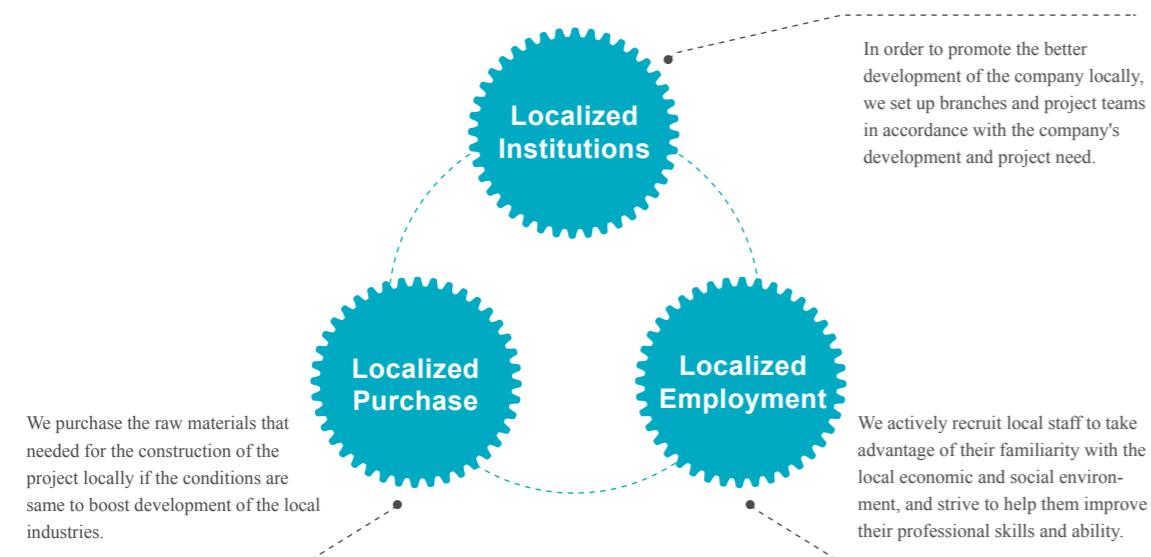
Localized Institutions

In order to promote the better development of the company locally, we set up branches and project teams in accordance with the company's development and project need.

Localized Purchase

Localized Employment

We purchase the raw materials that needed for the construction of the project locally if the conditions are same to boost development of the local industries.

We actively recruit local staff to take advantage of their familiarity with the local economic and social environment, and strive to help them improve their professional skills and ability.